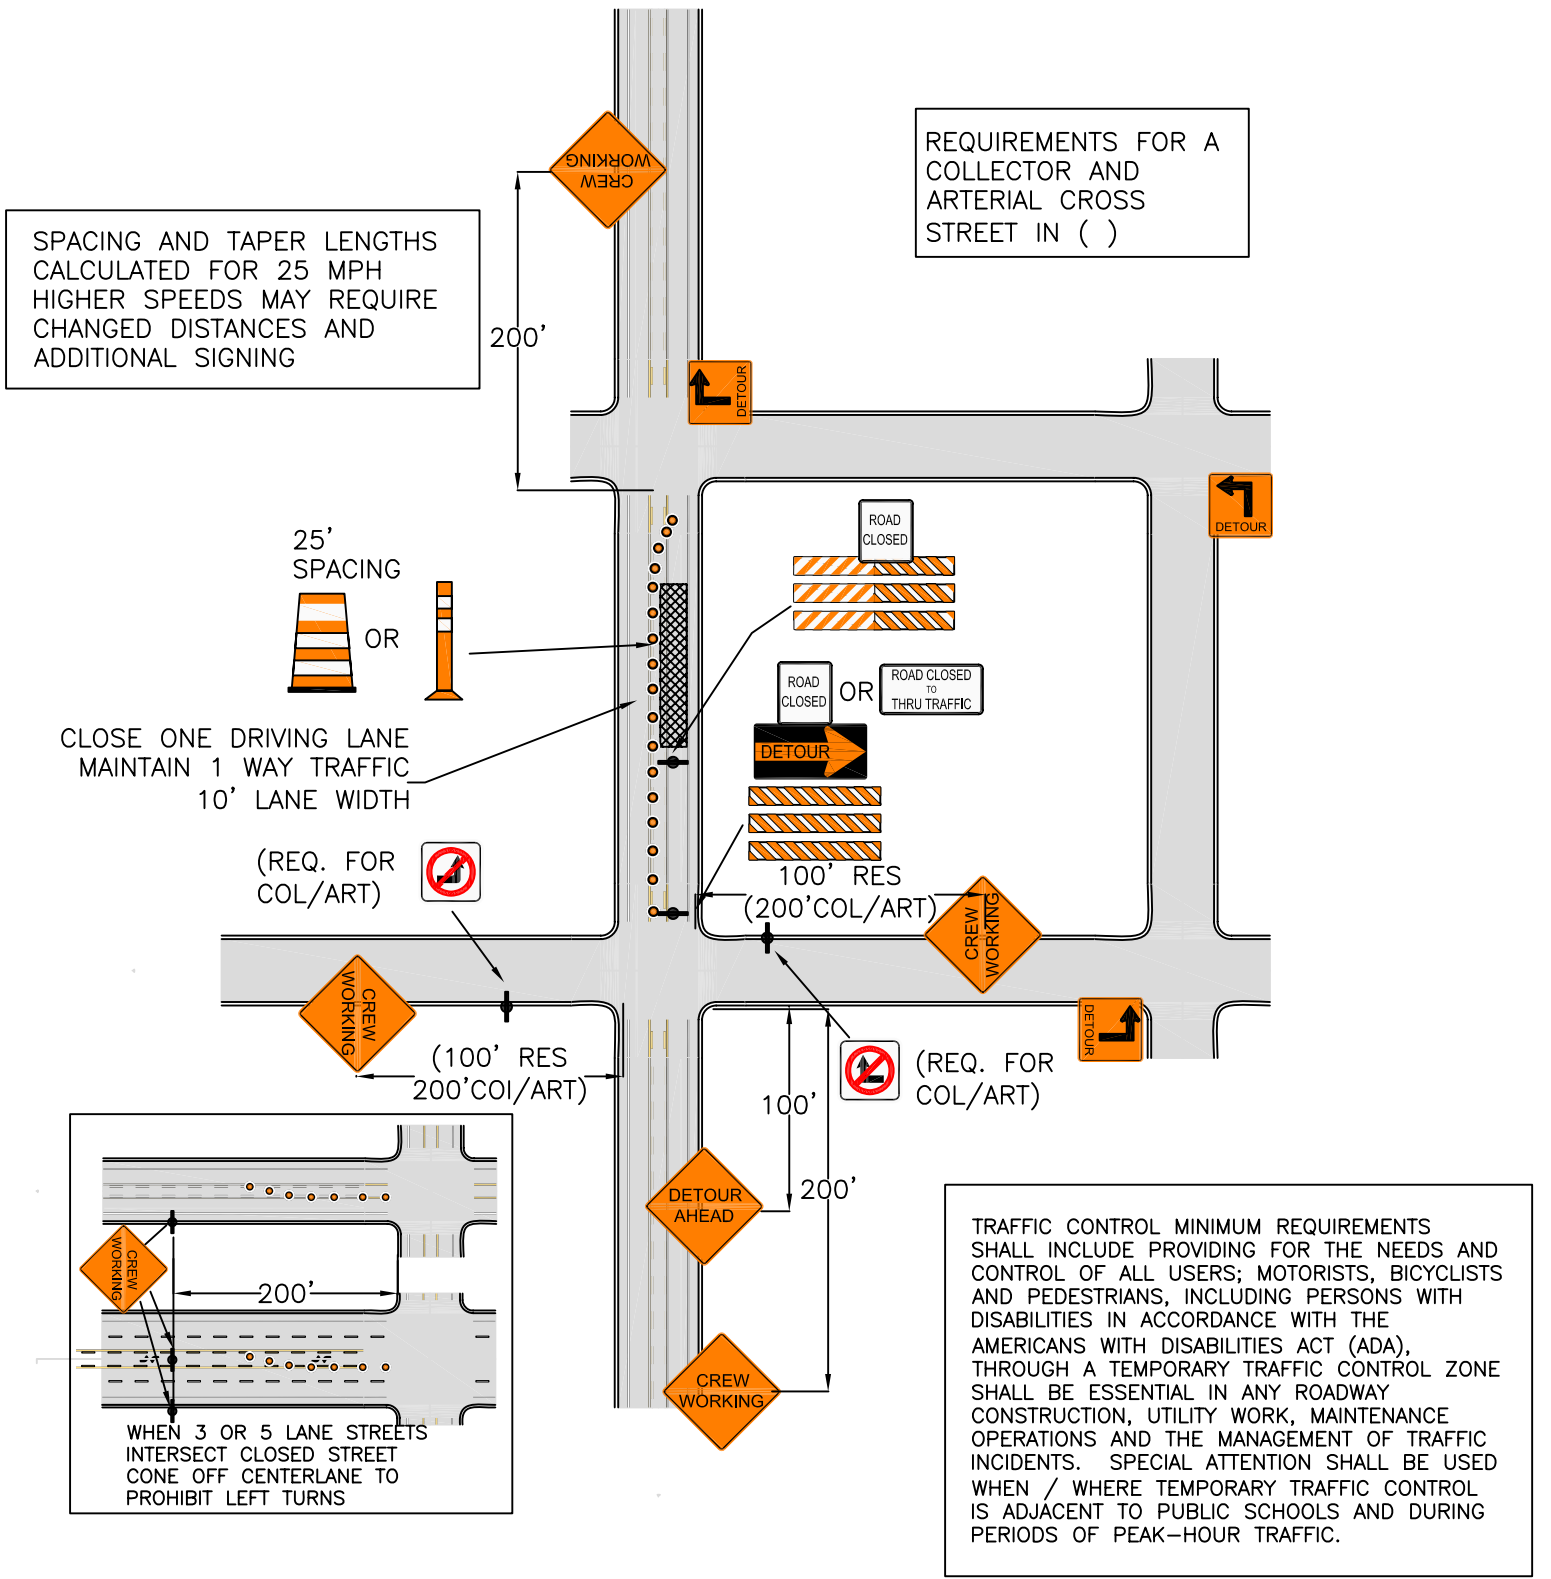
REQUIREMENTS FOR A COLLECTOR AND ARTERIAL CROSS STREET IN ( )

SPACING AND TAPER LENGTHS CALCULATED FOR 25 MPH HIGHER SPEEDS MAY REQUIRE CHANGED DISTANCES AND ADDITIONAL SIGNING

CREW WORKING

200'

DETOUR

DETOUR

ROAD CLOSED

25' SPACING

OR

ROAD CLOSED

OR

ROAD CLOSED TO THRU TRAFFIC

DETOUR

CLOSE ONE DRIVING LANE
MAINTAIN 1 WAY TRAFFIC
10' LANE WIDTH

(REQ. FOR COL/ART)

100' RES
(200'COL/ART)

CREW WORKING

CREW WORKING

DETOUR

(100' RES
200'COl/ART)

(REQ. FOR COL/ART)

100'

200'

DETOUR AHEAD

CREW WORKING

CREW WORKING

200'

WHEN 3 OR 5 LANE STREETS INTERSECT CLOSED STREET CONE OFF CENTERLANE TO PROHIBIT LEFT TURNS

TRAFFIC CONTROL MINIMUM REQUIREMENTS SHALL INCLUDE PROVIDING FOR THE NEEDS AND CONTROL OF ALL USERS; MOTORISTS, BICYCLISTS AND PEDESTRIANS, INCLUDING PERSONS WITH DISABILITIES IN ACCORDANCE WITH THE AMERICANS WITH DISABILITIES ACT (ADA), THROUGH A TEMPORARY TRAFFIC CONTROL ZONE SHALL BE ESSENTIAL IN ANY ROADWAY CONSTRUCTION, UTILITY WORK, MAINTENANCE OPERATIONS AND THE MANAGEMENT OF TRAFFIC INCIDENTS. SPECIAL ATTENTION SHALL BE USED WHEN / WHERE TEMPORARY TRAFFIC CONTROL IS ADJACENT TO PUBLIC SCHOOLS AND DURING PERIODS OF PEAK-HOUR TRAFFIC.